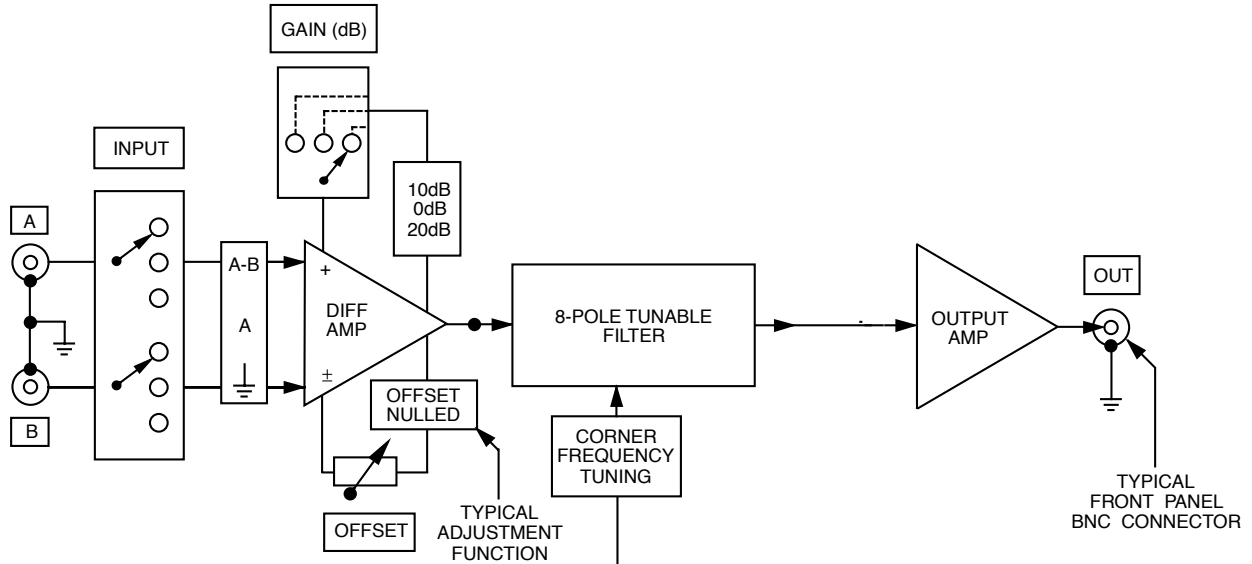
GAIN (dB)

INPUT

10dB
0dB
20dB

A

A-B

A

+

DIFF
AMP

±

8-POLE TUNABLE
FILTER

OUTPUT
AMP

OUT

B

OFFSET
NULLED

CORNER
FREQUENCY
TUNING

OFFSET

TYPICAL
ADJUSTMENT
FUNCTION

TYPICAL
FRONT PANEL
BNC CONNECTOR